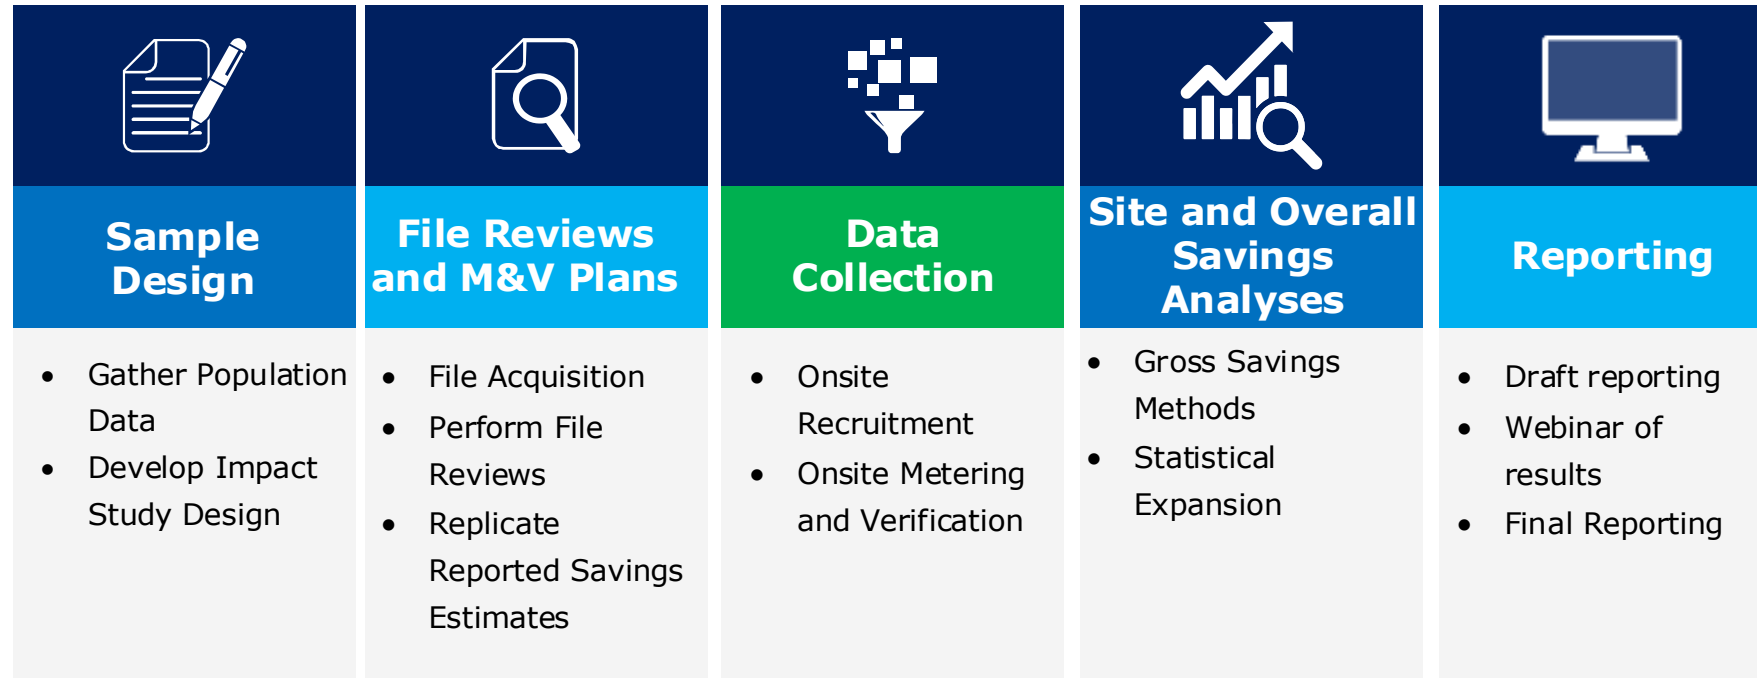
Sample Design

- Gather Population Data
- Develop Impact Study Design

File Reviews and M&V Plans

- File Acquisition
- Perform File Reviews
- Replicate Reported Savings Estimates

Data Collection

- Onsite Recruitment
- Onsite Metering and Verification

Site and Overall Savings Analyses

- Gross Savings Methods
- Statistical Expansion

Reporting

- Draft reporting
- Webinar of results
- Final Reporting